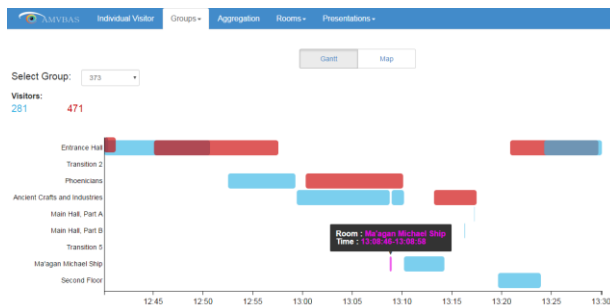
AMVBAS Individual Visitor Groups Aggregation Rooms Presentations

Gantt Map

Select Group: 373

Visitors:
281 471

Entrance Hall
Transition 2
Phoenicians
Ancient Crafts and Industries
Main Hall, Part A
Main Hall, Part B
Transition 5
Ma'agan Michael Ship
Second Floor

Room : Ma'agan Michael Ship
Time : 13:08:46-13:08:58

12:45 12:50 12:55 13:00 13:05 13:10 13:15 13:20 13:25 13:30